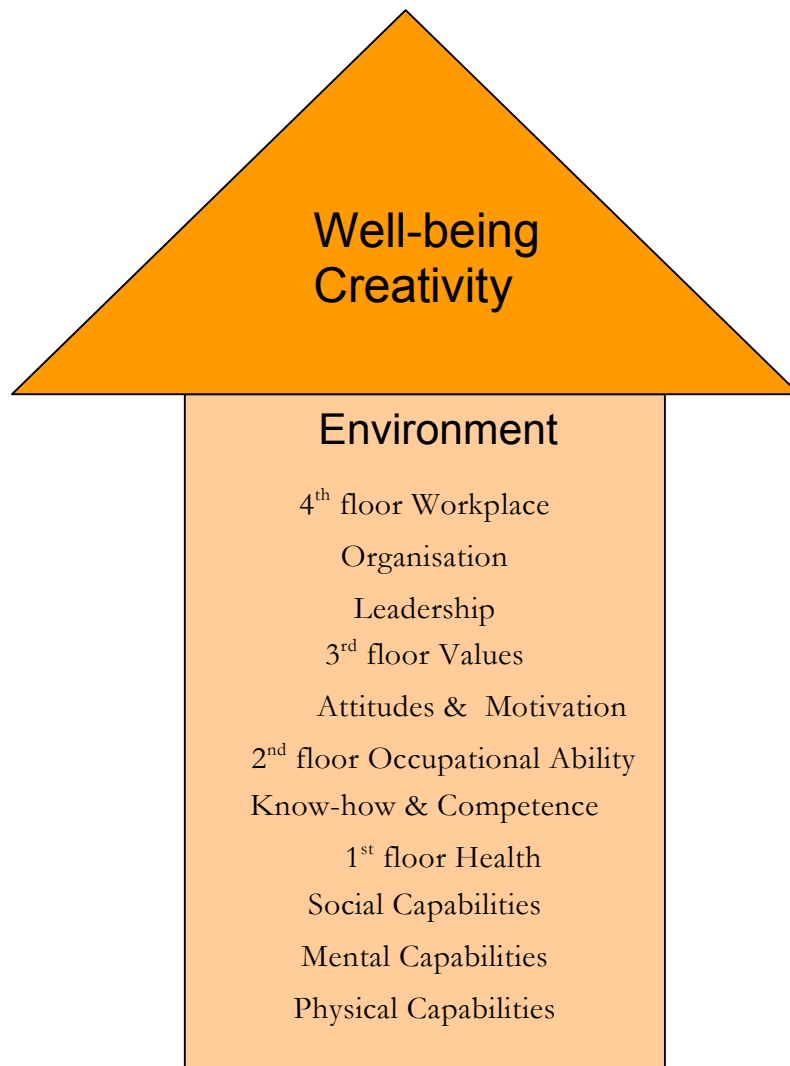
Well-being
Creativity

Environment

$4^{th}$ floor Workplace
Organisation
Leadership
$3^{rd}$ floor Values
Attitudes & Motivation
$2^{nd}$ floor Occupational Ability
Know-how & Competence
$1^{st}$ floor Health
Social Capabilities
Mental Capabilities
Physical Capabilities